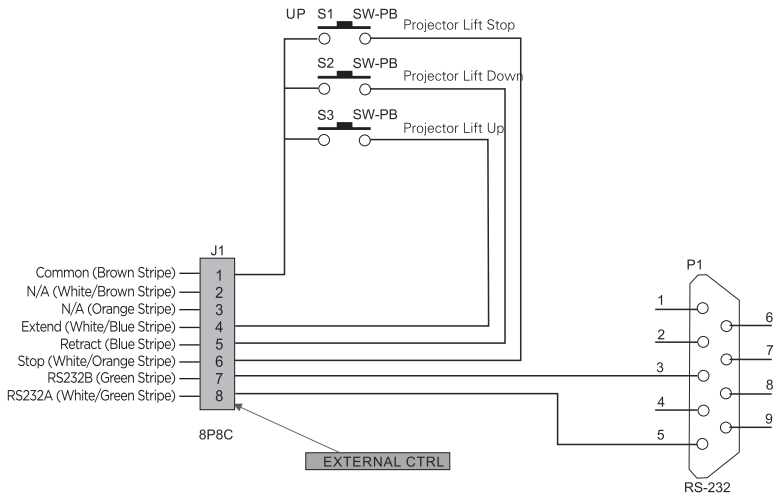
UP S1 SW-PB Projector Lift Stop

S2 SW-PB Projector Lift Down

S3 SW-PB Projector Lift Up

J1

Common (Brown Stripe) 1
N/A (White/Brown Stripe) 2
N/A (Orange Stripe) 3
Extend (White/Blue Stripe) 4
Retract (Blue Stripe) 5
Stop (White/Orange Stripe) 6
RS232B (Green Stripe) 7
RS232A (White/Green Stripe) 8

8P8C

EXTERNAL CTRL

P1

1
2
3
4
5
6
7
8
9

RS-232